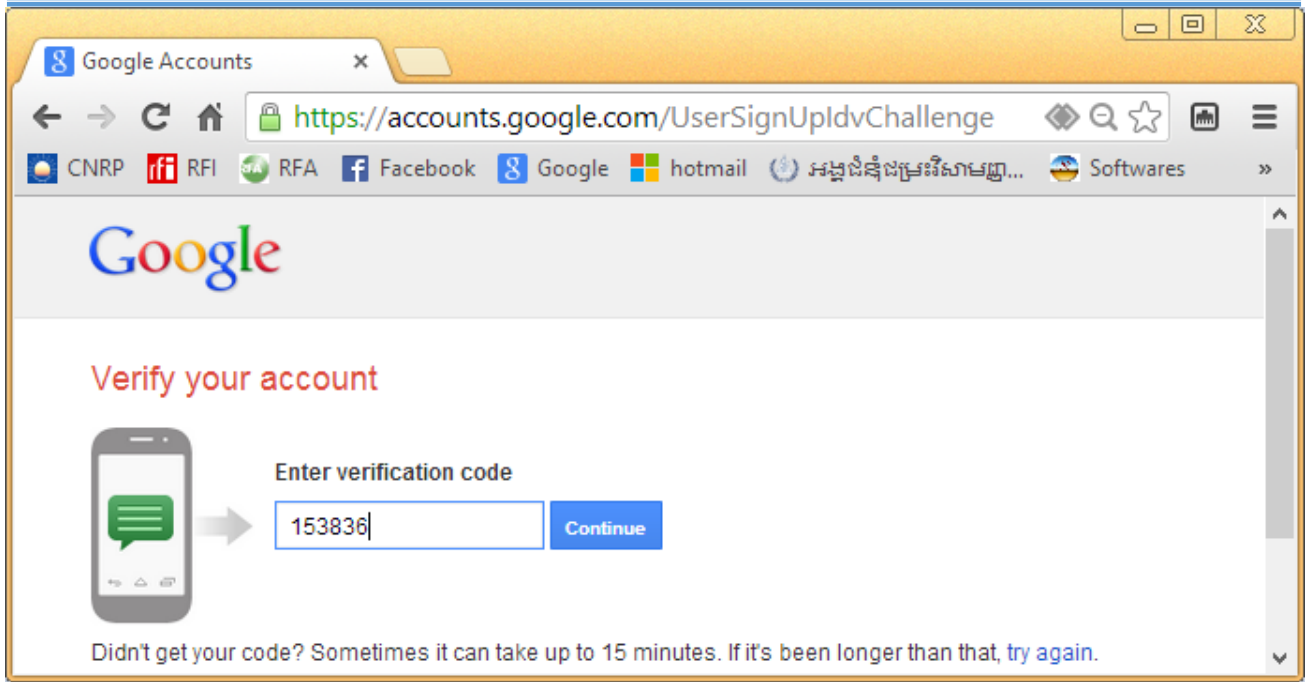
Google Accounts

https://accounts.google.com/UserSignUpIdvChallenge

CNRP RFI RFA Facebook Google hotmail អង្គជំនុំជម្រះវិសាមញ្ញ... Softwares »

Google

Verify your account

Enter verification code

153836

Continue

Didn't get your code? Sometimes it can take up to 15 minutes. If it's been longer than that, try again.